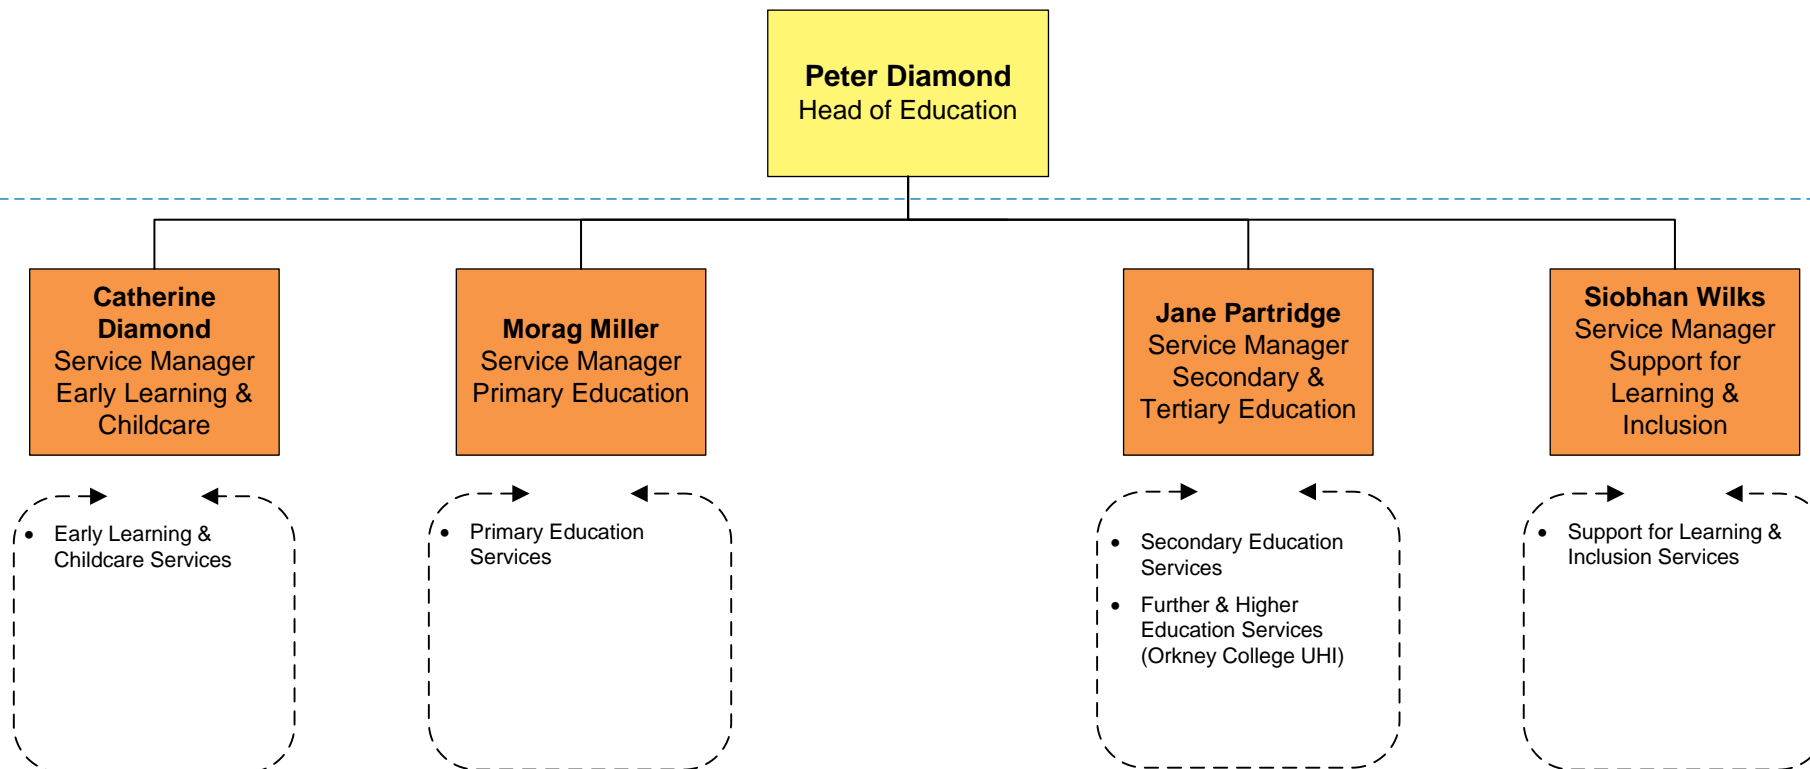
**Peter Diamond**
Head of Education

**Catherine Diamond**
Service Manager
Early Learning & Childcare

**Morag Miller**
Service Manager
Primary Education

**Jane Partridge**
Service Manager
Secondary & Tertiary Education

**Siobhan Wilks**
Service Manager
Support for Learning & Inclusion

- Early Learning & Childcare Services

- Primary Education Services

- Secondary Education Services
- Further & Higher Education Services (Orkney College UHI)

- Support for Learning & Inclusion Services